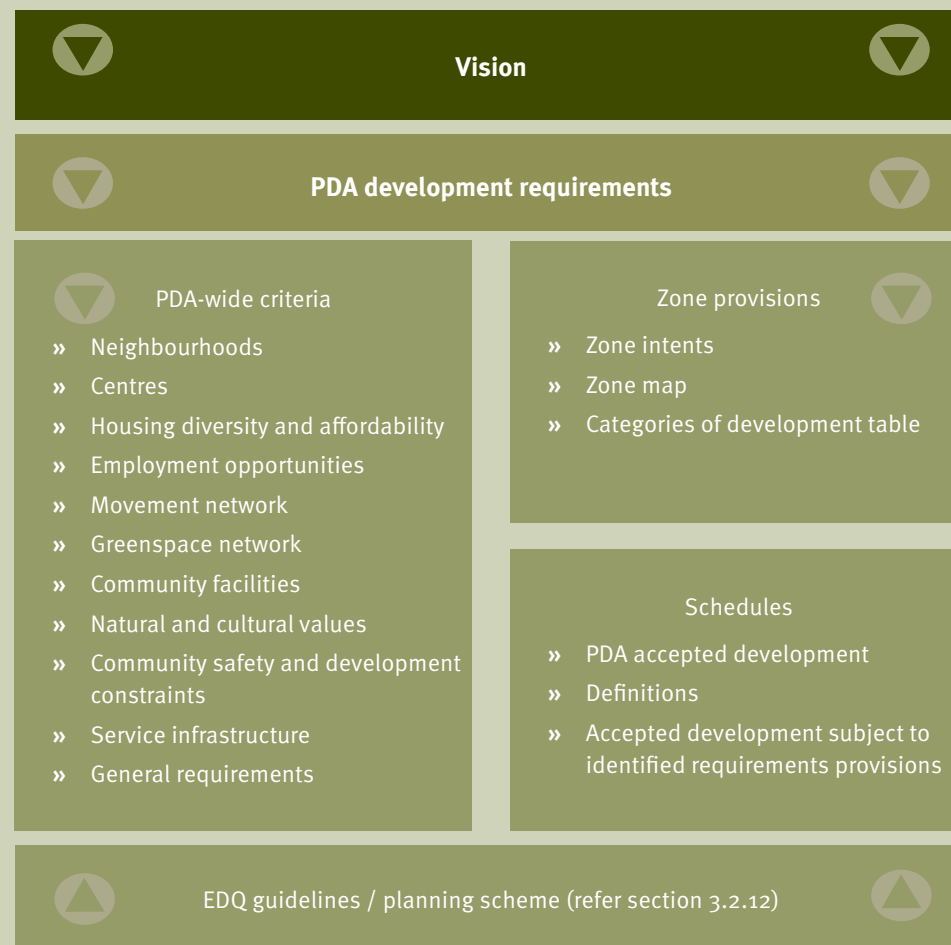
Vision

PDA development requirements

PDA-wide criteria

» Neighbourhoods
» Centres
» Housing diversity and affordability
» Employment opportunities
» Movement network
» Greenspace network
» Community facilities
» Natural and cultural values
» Community safety and development constraints
» Service infrastructure
» General requirements

Zone provisions

» Zone intents
» Zone map
» Categories of development table

Schedules

» PDA accepted development
» Definitions
» Accepted development subject to identified requirements provisions

EDQ guidelines / planning scheme (refer section 3.2.12)